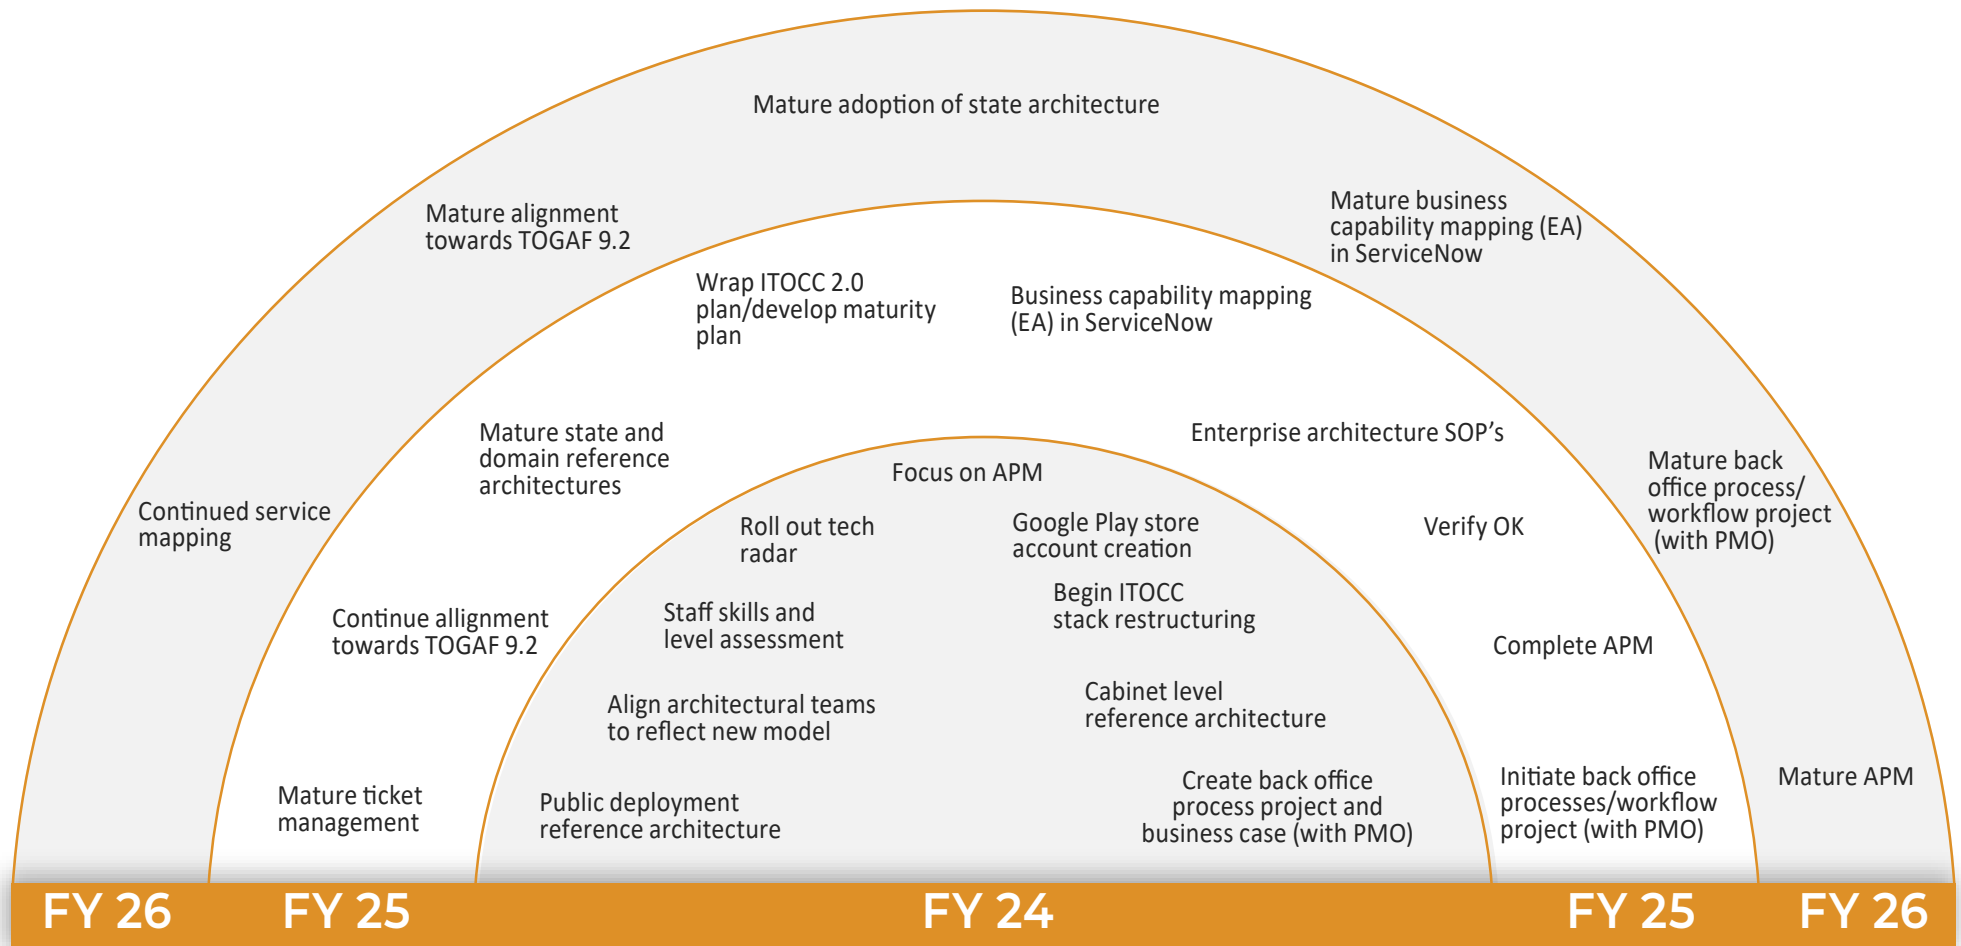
Mature adoption of state architecture

Mature alignment towards TOGAF 9.2

Mature business capability mapping (EA) in ServiceNow

Wrap ITOCC 2.0 plan/develop maturity plan

Business capability mapping (EA) in ServiceNow

Mature state and domain reference architectures

Enterprise architecture SOP’s

Focus on APM

Mature back office process/ workflow project (with PMO)

Continued service mapping

Roll out tech radar

Google Play store account creation

Verify OK

Begin ITOCC stack restructuring

Staff skills and level assessment

Continue allignment towards TOGAF 9.2

Complete APM

Cabinet level reference architecture

Align architectural teams to reflect new model

Create back office process project and business case (with PMO)

Initiate back office processes/workflow project (with PMO)

Mature APM

Mature ticket management

Public deployment reference architecture

FY 26 FY 25 FY 24 FY 25 FY 26